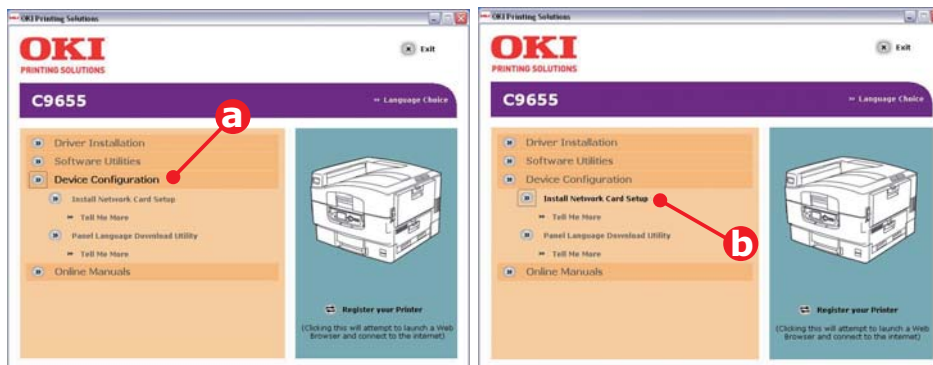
OKI Printing Solutions

OKI
PRINTING SOLUTIONS

Exit

C9655

Language Choice

Driver Installation
Software Utilities
Device Configuration
Install Network Card Setup
Tell Me More
Panel Language Download Utility
Tell Me More
Online Manuals

a

Register your Printer
(Clicking this will attempt to launch a Web Browser and connect to the internet)

OKI Printing Solutions

OKI
PRINTING SOLUTIONS

Exit

C9655

Language Choice

Driver Installation
Software Utilities
Device Configuration
Install Network Card Setup
Tell Me More
Panel Language Download Utility
Tell Me More
Online Manuals

b

Register your Printer
(Clicking this will attempt to launch a Web Browser and connect to the internet)